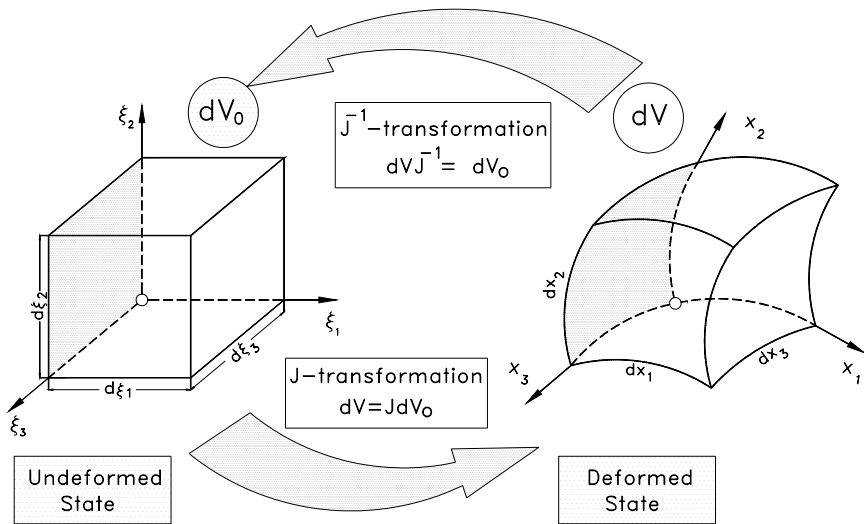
$dV_0$

$J^{-1}$–transformation
$dVJ^{-1} = dV_0$

$dV$

$\xi_2$

$x_2$

$d\xi_2$

$\xi_1$

$d\xi_3$

$d\xi_1$

$\xi_3$

$dx_2$

$x_3$

$dx_1$

$dx_3$

$x_1$

J–transformation
$dV = JdV_0$

Undeformed State

Deformed State